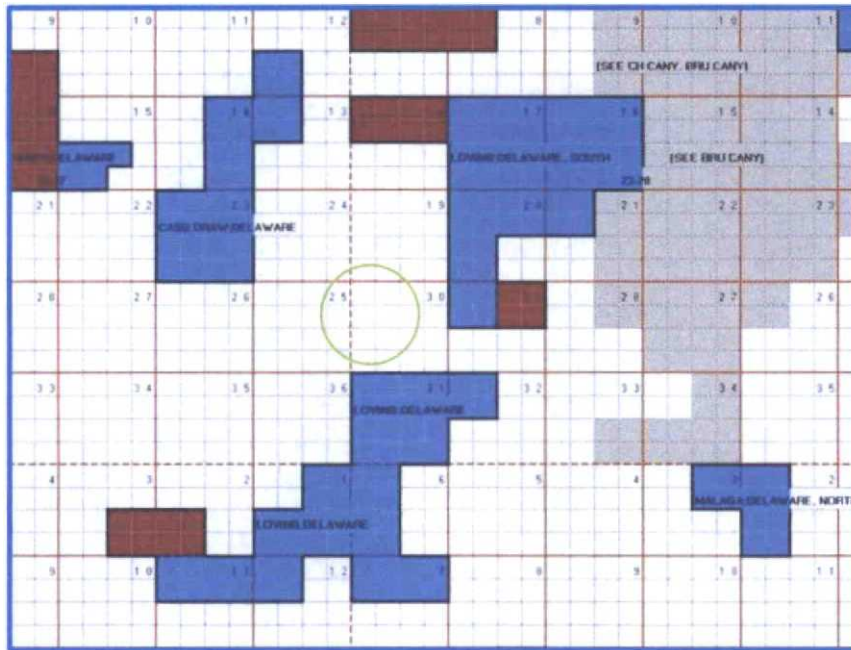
9
10
11
12
8
9
10
11
(SEE CH CANY. BRU CANY)
15
14
13
17
18
15
14
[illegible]DELAWARE
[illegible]
LOVING DELAWARE, SOUTH
(SEE BRU CANY)
23-18
21
22
23
24
19
20
21
22
23
CASS DRAW DELAWARE
28
27
26
25
30
29
27
26
33
34
35
36
31
32
33
34
35
LOVING DELAWARE
4
3
2
1
6
5
4
3
2
MALAGA DELAWARE, NORT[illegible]
LOVING DELAWARE
9
10
11
12
7
8
9
10
11